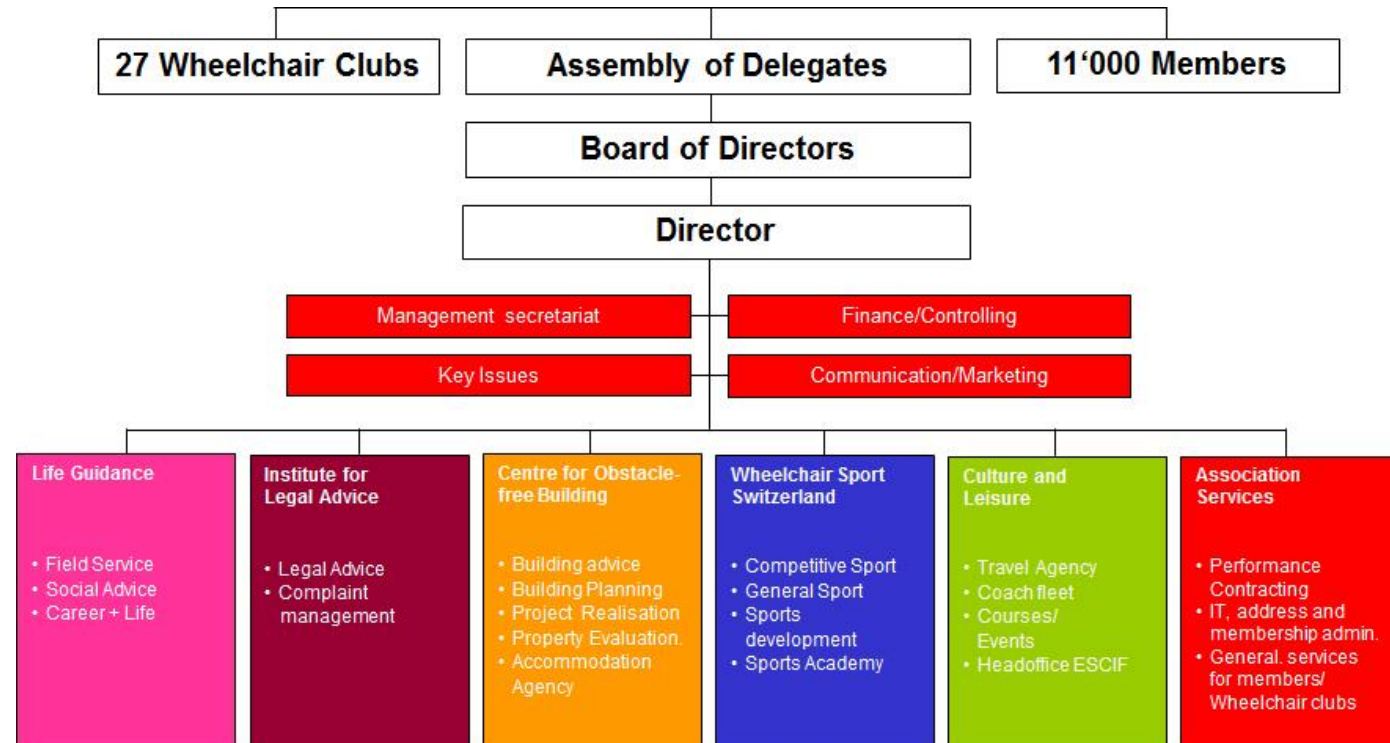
27 Wheelchair Clubs

Assembly of Delegates

11‘000 Members

Board of Directors

Director

Management secretariat

Finance/Controlling

Key Issues

Communication/Marketing

Life Guidance

- Field Service
- Social Advice
- Career + Life

Institute for Legal Advice

- Legal Advice
- Complaint management

Centre for Obstacle-free Building

- Building advice
- Building Planning
- Project Realisation
- Property Evaluation.
- Accommodation Agency

Wheelchair Sport Switzerland

- Competitive Sport
- General Sport
- Sports development
- Sports Academy

Culture and Leisure

- Travel Agency
- Coach fleet
- Courses/ Events
- Headoffice ESCIF

Association Services

- Performance Contracting
- IT, address and membership admin.
- General. services for members/ Wheelchair clubs